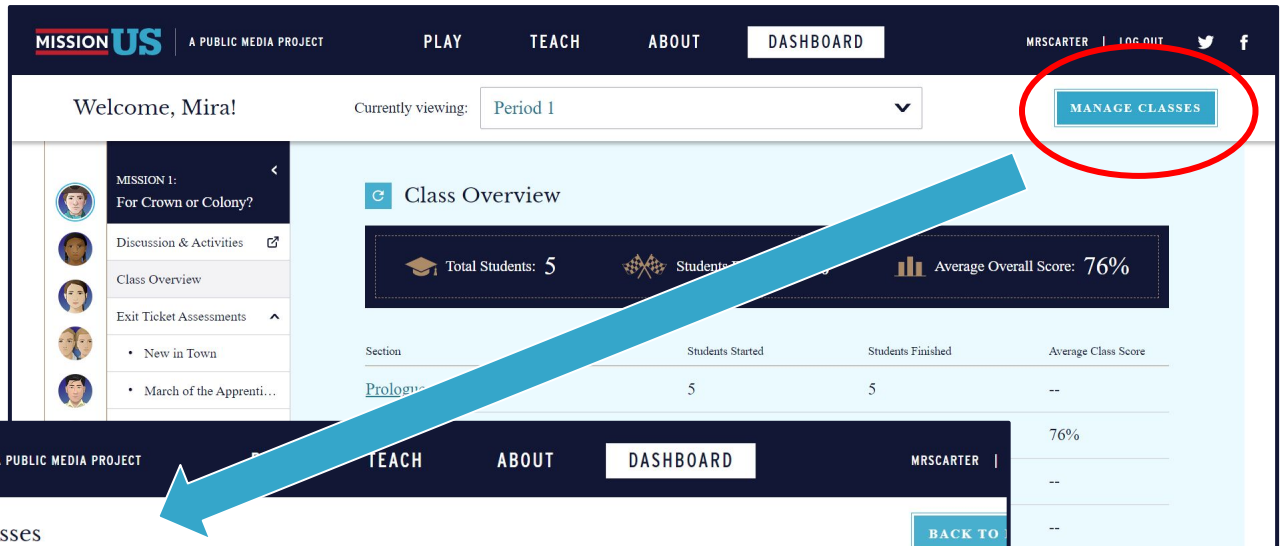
MISSION US | A PUBLIC MEDIA PROJECT

PLAY TEACH ABOUT DASHBOARD

MRSCARTER | LOG OUT

Welcome, Mira!

Currently viewing: Period 1

MANAGE CLASSES

MISSION 1:
For Crown or Colony?

Discussion & Activities

Class Overview

Exit Ticket Assessments

• New in Town

• March of the Apprenti…

Class Overview

Total Students: 5

Students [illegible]

Average Overall Score: 76%

| Section | Students Started | Students Finished | Average Class Score |
|---|---|---|---|
| Prologue | 5 | 5 | -- |
| | | | 76% |
| | | | -- |
| | | | -- |

A PUBLIC MEDIA PROJECT

TEACH ABOUT DASHBOARD

MRSCARTER |

sses

BACK TO